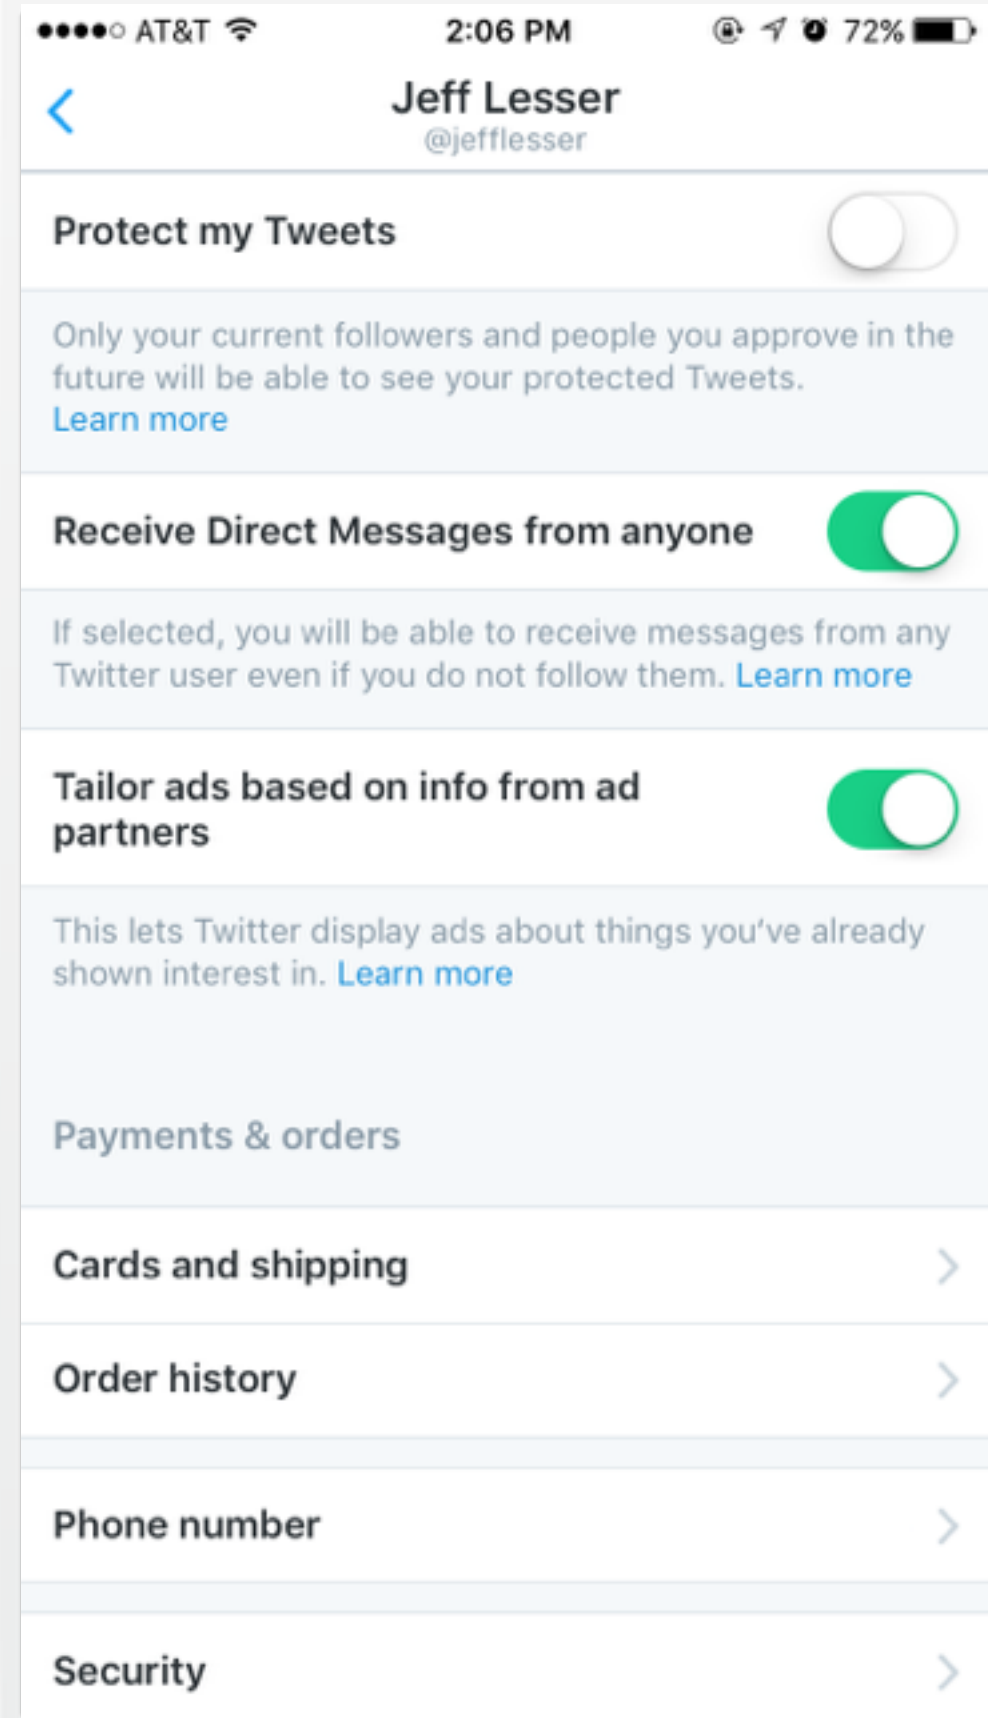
●●●●○ AT&T 2:06 PM 72%

Jeff Lesser
@jefflesser

Protect my Tweets

Only your current followers and people you approve in the future will be able to see your protected Tweets. Learn more

Receive Direct Messages from anyone

If selected, you will be able to receive messages from any Twitter user even if you do not follow them. Learn more

Tailor ads based on info from ad partners

This lets Twitter display ads about things you've already shown interest in. Learn more

Payments & orders

Cards and shipping

Order history

Phone number

Security